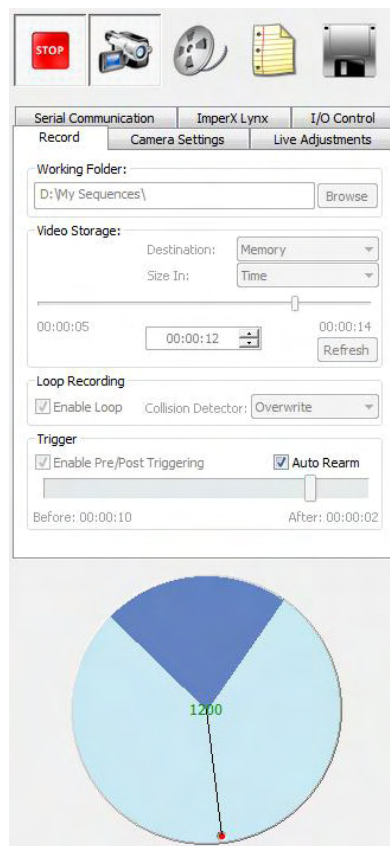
STOP

Serial Communication | ImperX Lynx | I/O Control
Record | Camera Settings | Live Adjustments

Working Folder:
D:\My Sequences\
Browse

Video Storage:
Destination: Memory
Size In: Time
00:00:05
00:00:12
00:00:14
Refresh

Loop Recording
Enable Loop
Collision Detector: Overwrite

Trigger
Enable Pre/Post Triggering
Auto Rearm
Before: 00:00:10
After: 00:00:02

1200